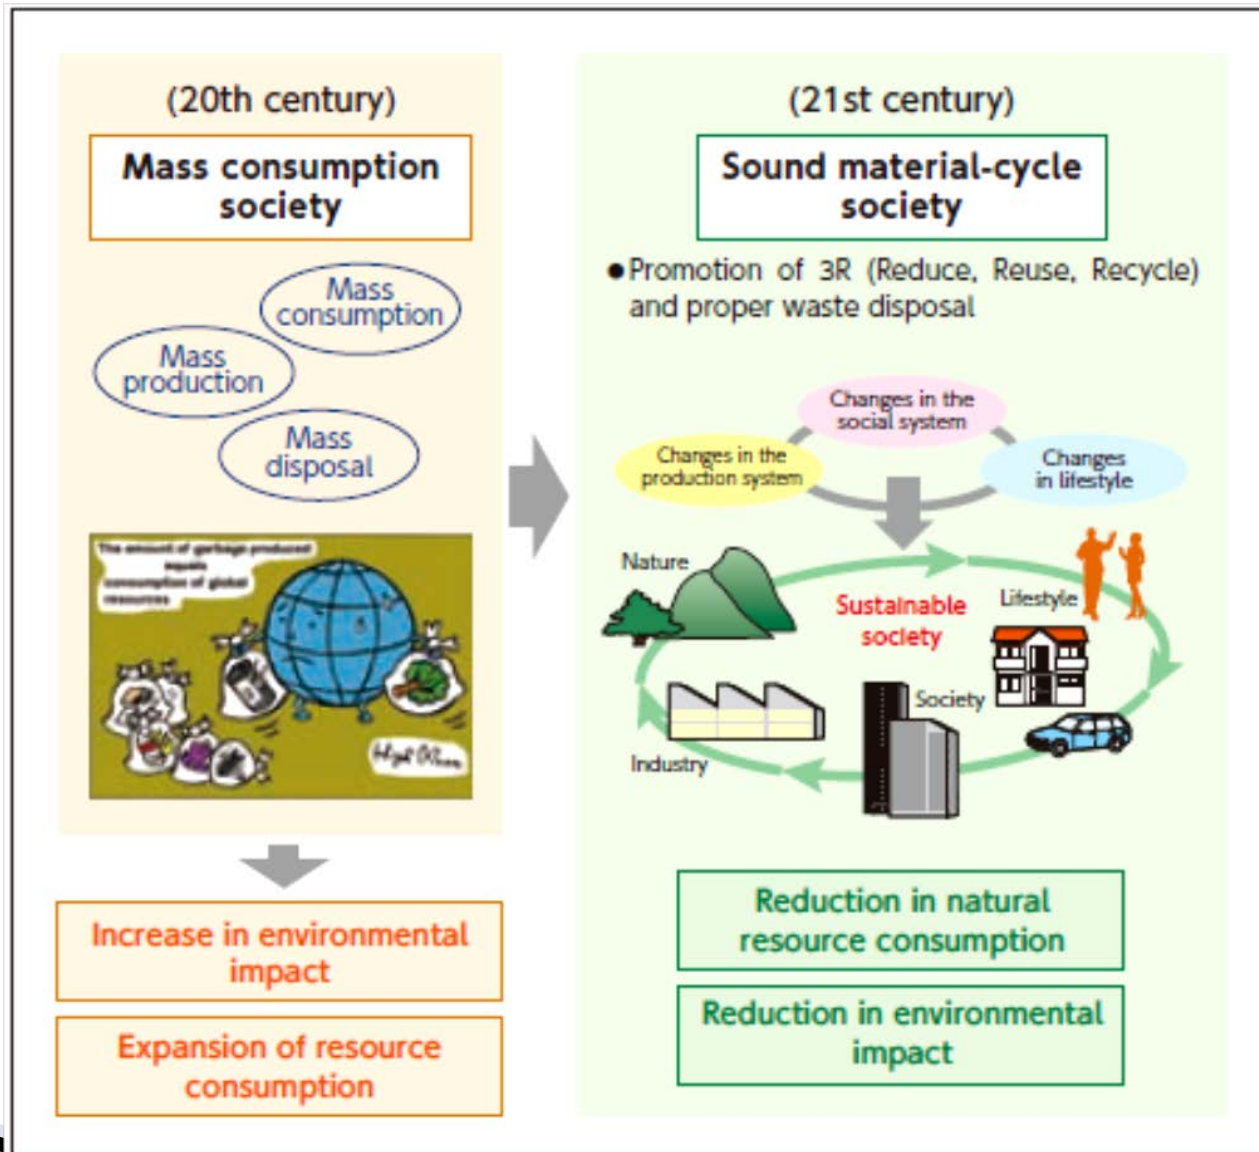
(20th century)

Mass consumption society

Mass consumption

Mass production

Mass disposal

The amount of garbage produced equals consumption of global resources

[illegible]

Increase in environmental impact

Expansion of resource consumption

(21st century)

Sound material-cycle society

●Promotion of 3R (Reduce, Reuse, Recycle) and proper waste disposal

Changes in the social system

Changes in the production system

Changes in lifestyle

Nature

Sustainable society

Lifestyle

Society

Industry

Reduction in natural resource consumption

Reduction in environmental impact